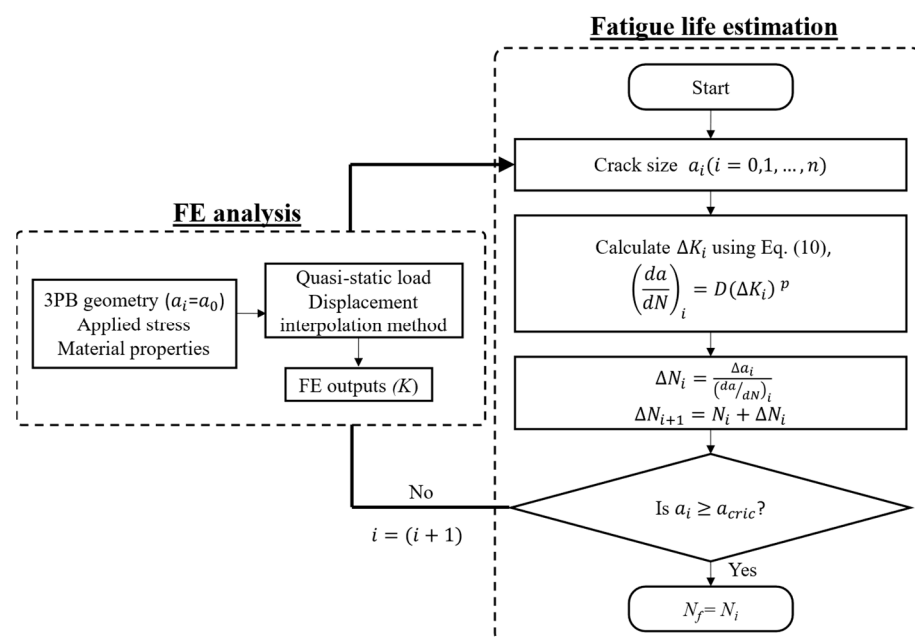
Fatigue life estimation

Start

Crack size $a_i (i = 0,1, \dots, n)$

FE analysis

3PB geometry ($a_i$=$a_0$)
Applied stress
Material properties

Quasi-static load
Displacement interpolation method

FE outputs $(K)$

Calculate $\Delta K_i$ using Eq. (10),
$\left(\frac{da}{dN}\right)_i = D(\Delta K_i)^p$

$\Delta N_i = \frac{\Delta a_i}{(da/dN)_i}$
$\Delta N_{i+1} = N_i + \Delta N_i$

No

$i = (i + 1)$

Is $a_i \geq a_{cric}$?

Yes

$N_f = N_i$